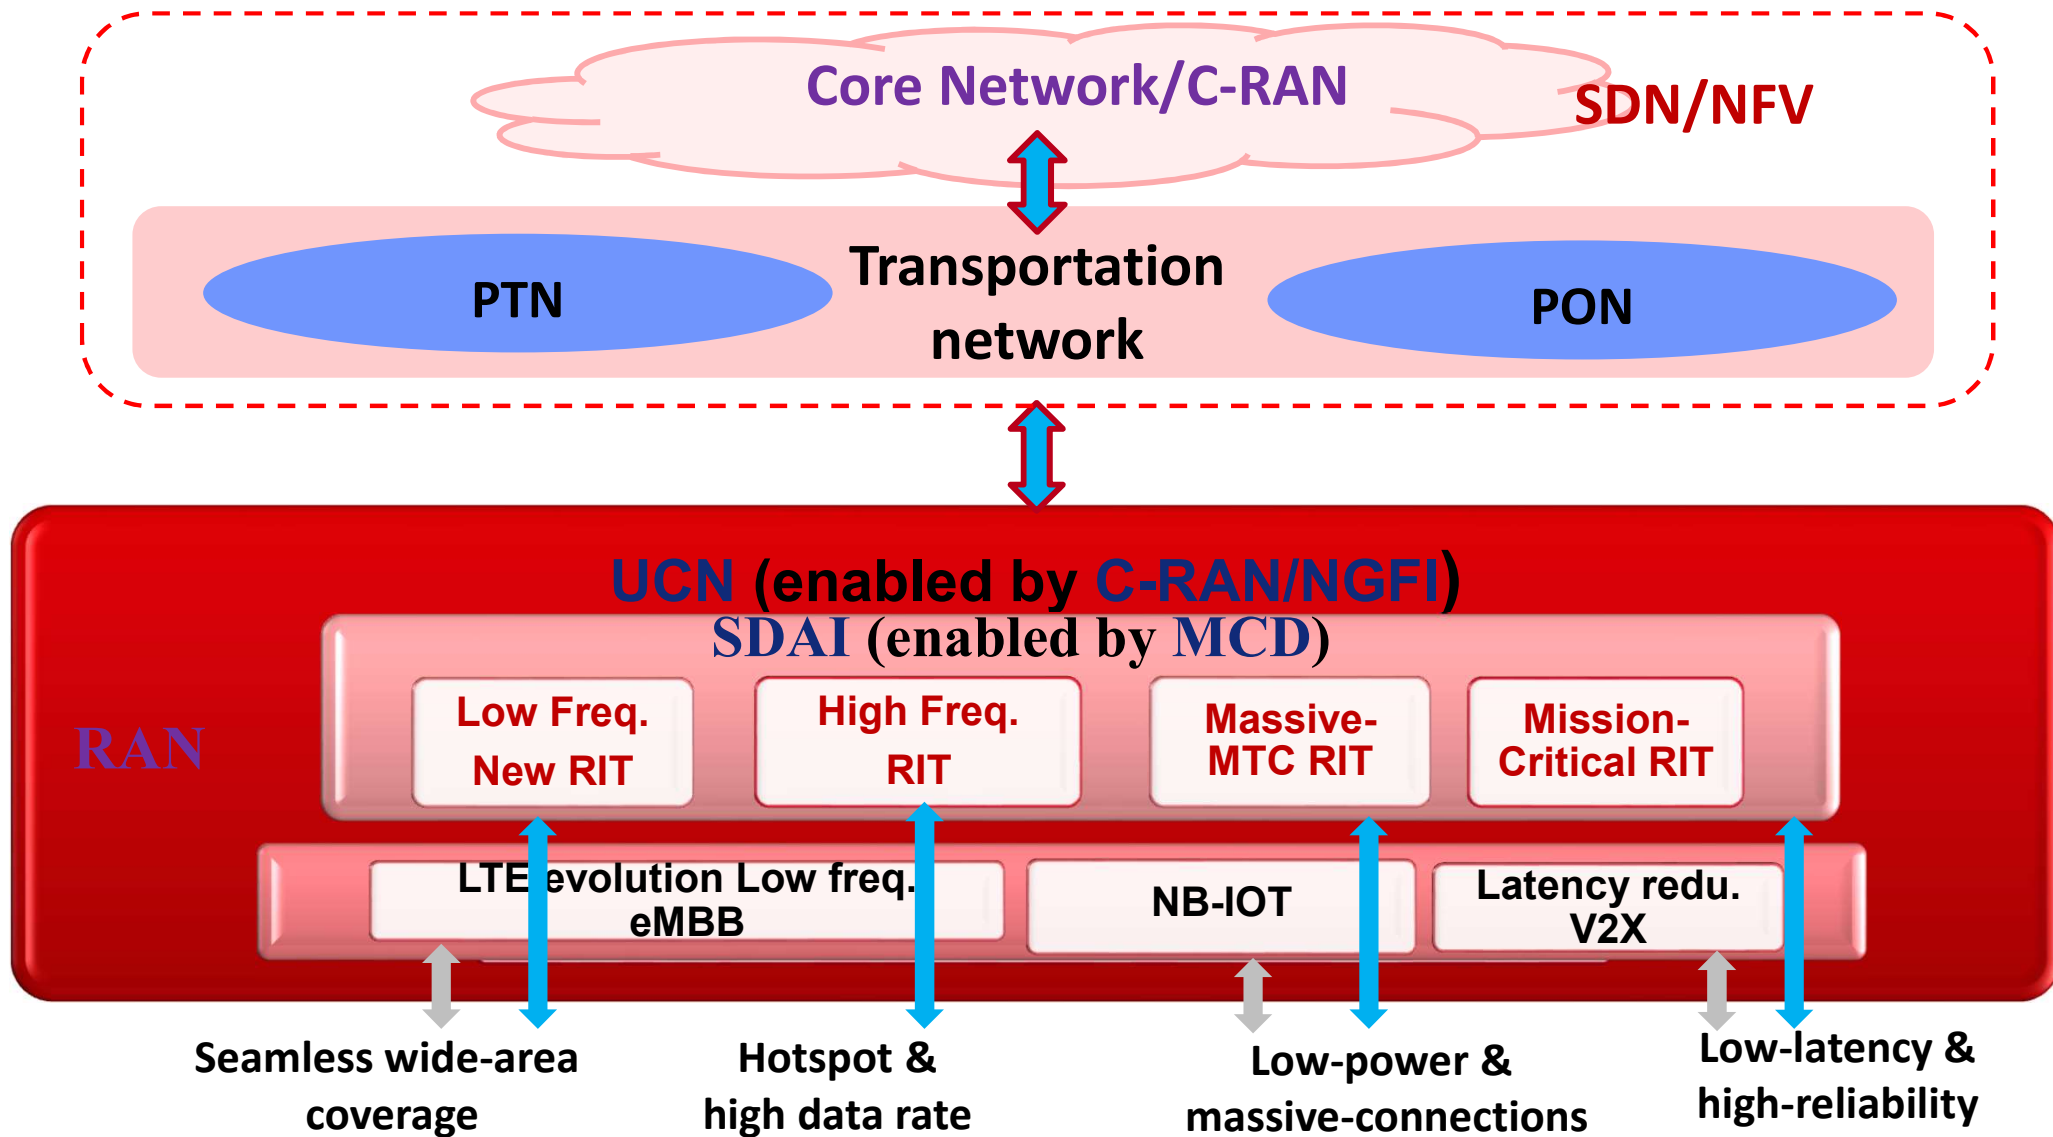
Core Network/C-RAN

SDN/NFV

PTN

Transportation network

PON

UCN (enabled by C-RAN/NGFI)

SDAI (enabled by MCD)

RAN

Low Freq. New RIT

High Freq. RIT

Massive-MTC RIT

Mission-Critical RIT

LTE evolution Low freq. eMBB

NB-IOT

Latency redu. V2X

Seamless wide-area coverage

Hotspot & high data rate

Low-power & massive-connections

Low-latency & high-reliability